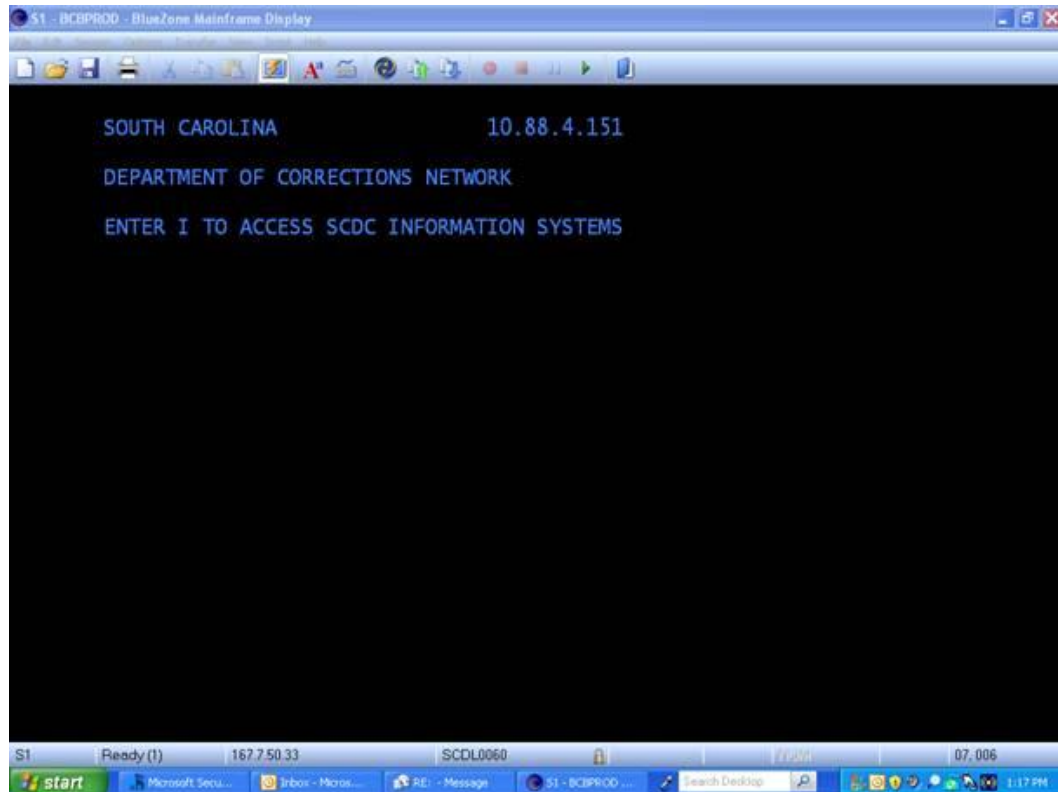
S1 - BCBPROD - BlueZone Mainframe Display

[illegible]

SOUTH CAROLINA 10.88.4.151

DEPARTMENT OF CORRECTIONS NETWORK

ENTER I TO ACCESS SCDC INFORMATION SYSTEMS

S1 Ready (1) 167.7.50.33 SCDL0060 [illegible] 07, 006

start Microsoft Secu... Inbox - Micros... RE: - Message S1 - BCBPROD ... Search Desktop 1:17 PM